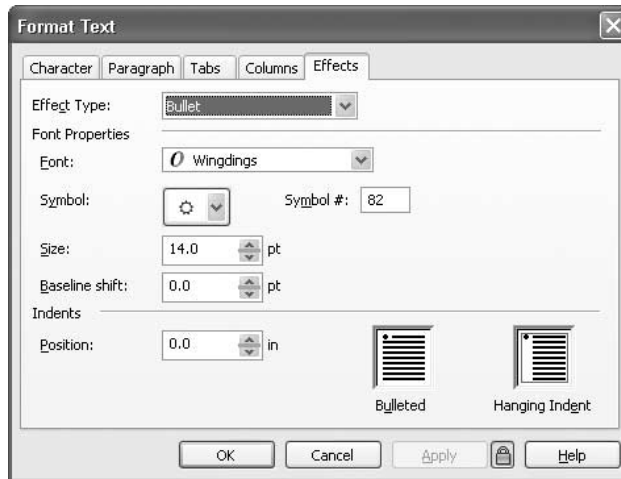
Format Text

Character | Paragraph | Tabs | Columns | Effects

Effect Type: Bullet

Font Properties

Font: Wingdings

Symbol:

Symbol #: 82

Size: 14.0 pt

Baseline shift: 0.0 pt

Indents

Position: 0.0 in

Bulleted

Hanging Indent

OK | Cancel | Apply | Help